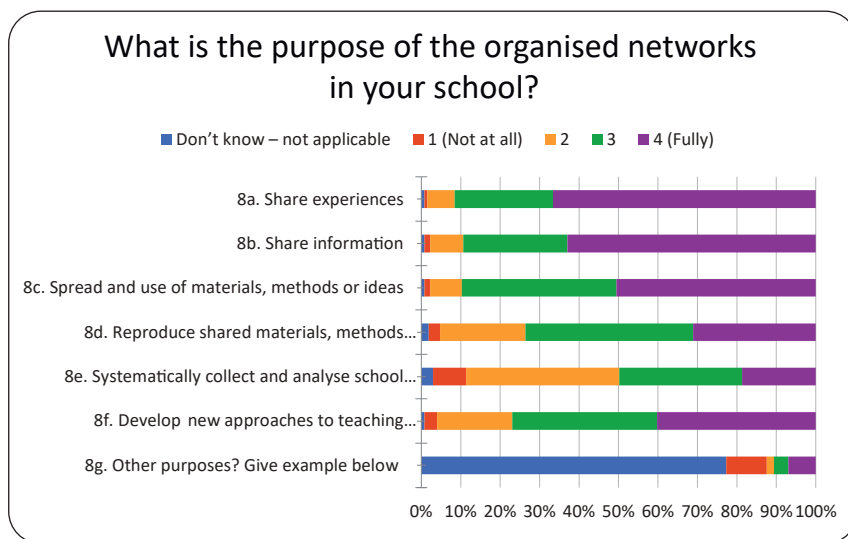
What is the purpose of the organised networks in your school?

Don't know – not applicable
1 (Not at all)
2
3
4 (Fully)

8a. Share experiences
8b. Share information
8c. Spread and use of materials, methods or ideas
8d. Reproduce shared materials, methods...
8e. Systematically collect and analyse school...
8f. Develop new approaches to teaching...
8g. Other purposes? Give example below

0% 10% 20% 30% 40% 50% 60% 70% 80% 90% 100%